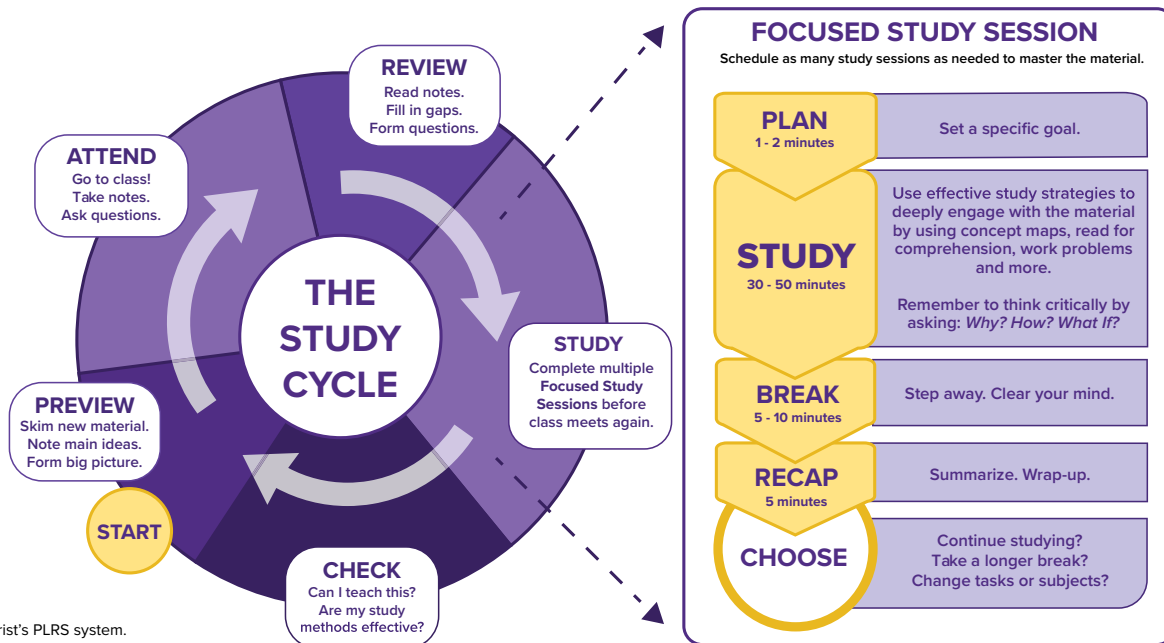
THE STUDY CYCLE

PREVIEW
Skim new material.
Note main ideas.
Form big picture.

START

ATTEND
Go to class!
Take notes.
Ask questions.

REVIEW
Read notes.
Fill in gaps.
Form questions.

STUDY
Complete multiple Focused Study Sessions before class meets again.

CHECK
Can I teach this?
Are my study methods effective?

rist's PLRS system.

FOCUSED STUDY SESSION
Schedule as many study sessions as needed to master the material.

PLAN
1 - 2 minutes
Set a specific goal.

STUDY
30 - 50 minutes
Use effective study strategies to deeply engage with the material by using concept maps, read for comprehension, work problems and more.

Remember to think critically by asking: *Why? How? What If?*

BREAK
5 - 10 minutes
Step away. Clear your mind.

RECAP
5 minutes
Summarize. Wrap-up.

CHOOSE
Continue studying?
Take a longer break?
Change tasks or subjects?